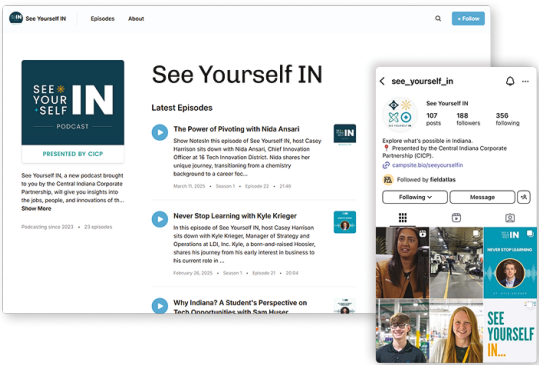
See Yourself IN Episodes About

+ Follow

SEE YOUR SELF IN
PODCAST
PRESENTED BY CICP

See Yourself IN, a new podcast brought to you by the Central Indiana Corporate Partnership, will give you insights into the jobs, people, and innovations of th...
Show More

Podcasting since 2023 · 23 episodes

See Yourself IN

Latest Episodes

The Power of Pivoting with Nida Ansari
Show NotesIn this episode of See Yourself IN, host Casey Harrison sits down with Nida Ansari, Chief Innovation Officer at 16 Tech Innovation District. Nida shares her unique journey, transitioning from a chemistry background to a career foc...
March 11, 2025 · Season 1 · Episode 22 · 27:46

Never Stop Learning with Kyle Krieger
In this episode of See Yourself IN, host Casey Harrison sits down with Kyle Krieger, Manager of Strategy and Operations at LDI, Inc. Kyle, a born-and-raised Hoosier, shares his journey from his early interest in business to his current role in ...
February 26, 2025 · Season 1 · Episode 21 · 20:04

Why Indiana? A Student's Perspective on Tech Opportunities with Sam Huser

see_yourself_in
See Yourself IN
107 posts 188 followers 356 following
Explore what's possible in Indiana.
📍 Presented by the Central Indiana Corporate Partnership (CICP).
campsite.bio/seeyourselfin
Followed by fieldatlas
Following Message
NEVER STOP LEARNING
SEE YOURSELF IN...